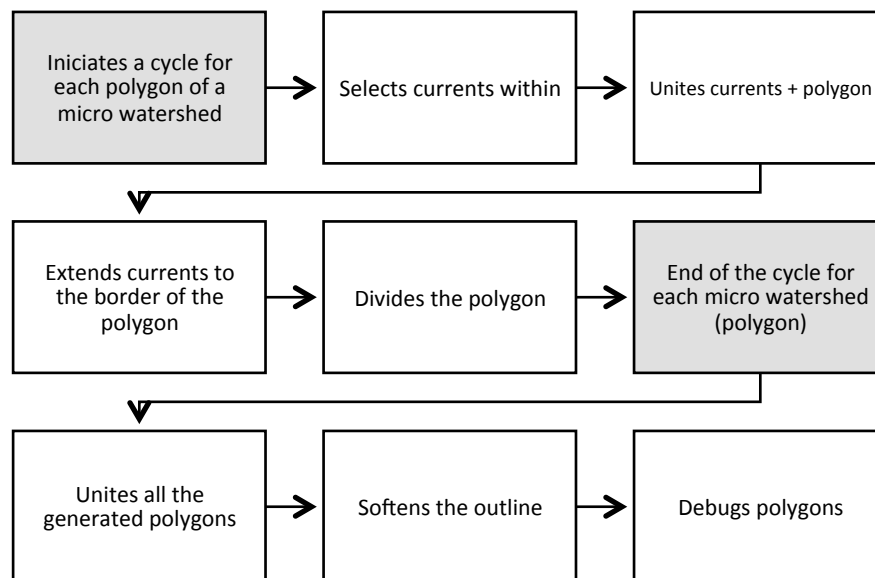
Iniciates a cycle for each polygon of a micro watershed

Selects currents within

Unites currents + polygon

Extends currents to the border of the polygon

Divides the polygon

End of the cycle for each micro watershed (polygon)

Unites all the generated polygons

Softens the outline

Debugs polygons